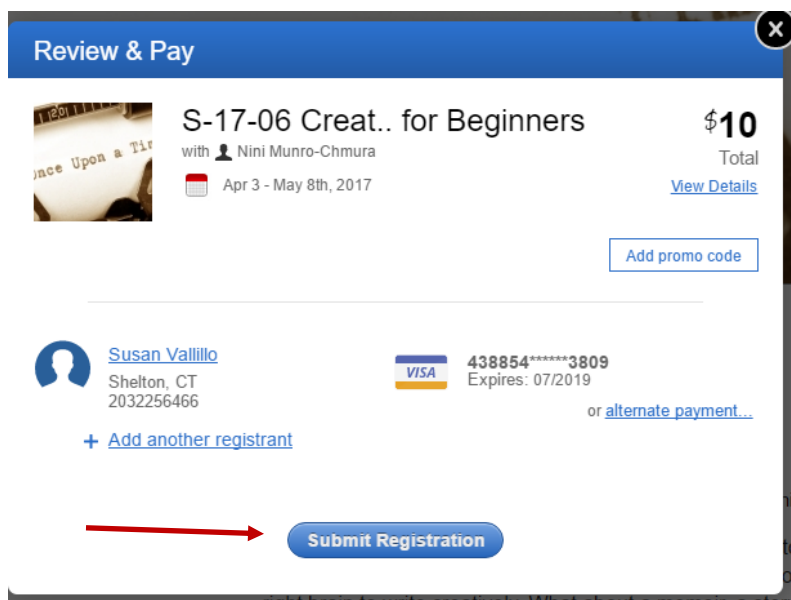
Review & Pay

×

Once Upon a Ti

S-17-06 Creat.. for Beginners

with Nini Munro-Chmura

Apr 3 - May 8th, 2017

$10

Total

View Details

Add promo code

Susan Vallillo

Shelton, CT

2032256466

VISA

438854******3809

Expires: 07/2019

or alternate payment...

+ Add another registrant

Submit Registration